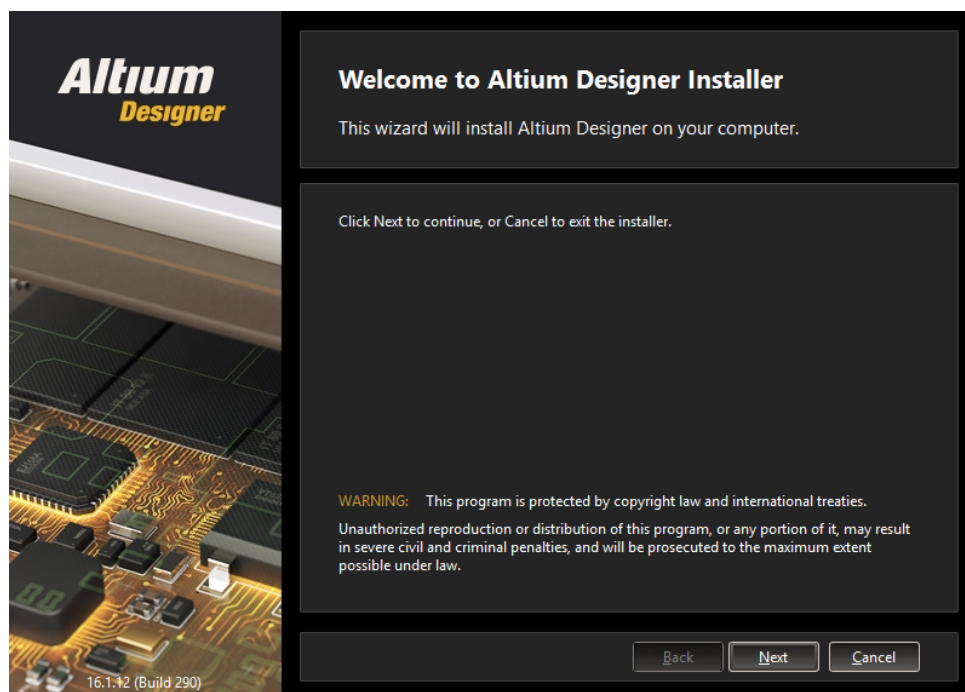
Altium
Designer

16.1.12 (Build 290)

Welcome to Altium Designer Installer

This wizard will install Altium Designer on your computer.

Click Next to continue, or Cancel to exit the installer.

WARNING: This program is protected by copyright law and international treaties.

Unauthorized reproduction or distribution of this program, or any portion of it, may result in severe civil and criminal penalties, and will be prosecuted to the maximum extent possible under law.

Back Next Cancel